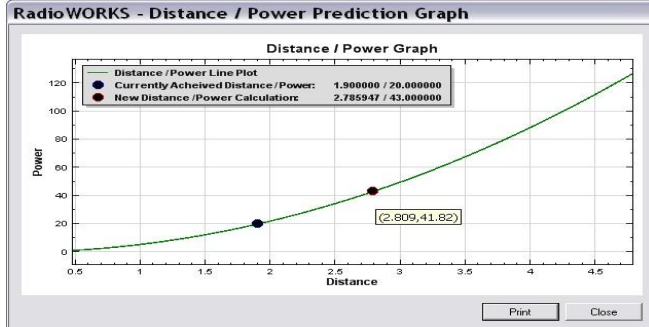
RadioWORKS - Distance / Power Prediction Graph

Distance / Power Graph

Distance /Power Line Plot
Currently Acheived Distance /Power: 1.900000 / 20.000000
New Distance /Power Calculation: 2.785947 / 43.000000

Power

120
100
80
60
40
20
0

(2.809,41.82)

0.5
1
1.5
2
2.5
3
3.5
4
4.5
Distance

Print
Close